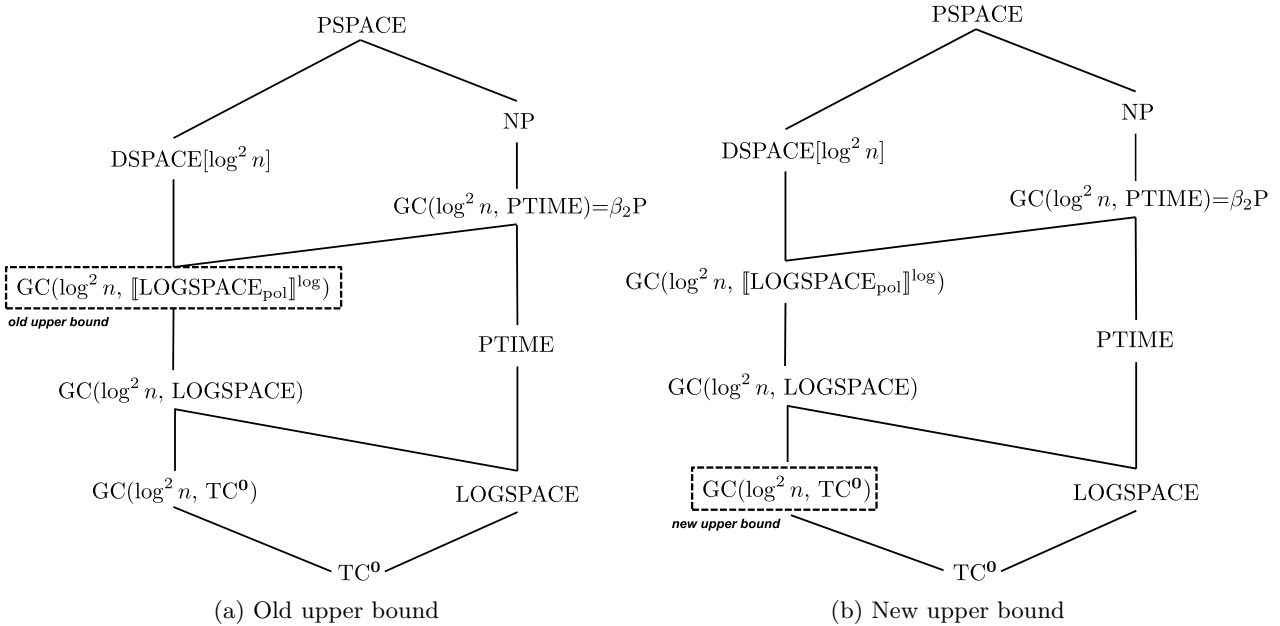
PSPACE

NP

DSPACE$[\log^2 n]$

GC($\log^2 n$, PTIME)=$\beta_2$P

GC($\log^2 n$, $[\![\text{LOGSPACE}_{\text{pol}}]\!]^{\log}$)

old upper bound

PTIME

GC($\log^2 n$, LOGSPACE)

GC($\log^2 n$, $TC^0$)

LOGSPACE

$TC^0$

(a) Old upper bound

PSPACE

NP

DSPACE$[\log^2 n]$

GC($\log^2 n$, PTIME)=$\beta_2$P

GC($\log^2 n$, $[\![\text{LOGSPACE}_{\text{pol}}]\!]^{\log}$)

PTIME

GC($\log^2 n$, LOGSPACE)

GC($\log^2 n$, $TC^0$)

new upper bound

LOGSPACE

$TC^0$

(b) New upper bound